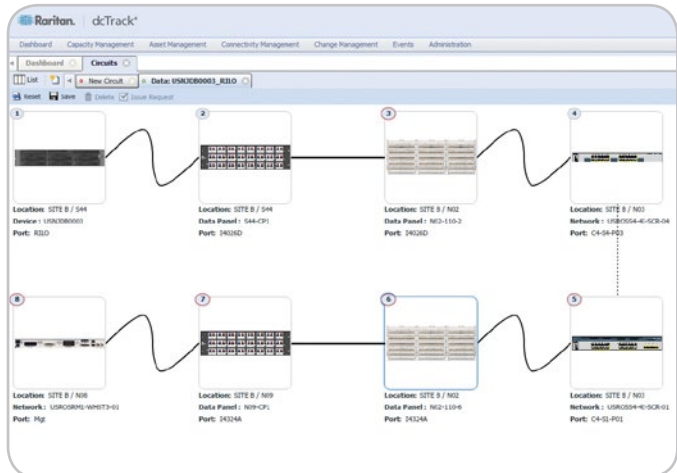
Raritan. dcTrack®

Dashboard Capacity Management Asset Management Connectivity Management Change Management Events Administration

Dashboard Circuits

List New Circuit Data: USN3DB0003_RILO

Reset Save Delete Issue Request

1
Location: SITE B / S44
Device: USN3DB0003
Port: RILO

2
Location: SITE B / S44
Data Panel: S44-CP1
Port: 34026D

3
Location: SITE B / N02
Data Panel: N02-110-2
Port: 34026D

4
Location: SITE B / N03
Network: USROSS4-4C-SCR-04
Port: C4-S4-P03

8
Location: SITE B / N08
Network: USROSRM1-WH0T3-01
Port: Mgt

7
Location: SITE B / N09
Data Panel: N09-CP1
Port: 34324A

6
Location: SITE B / N02
Data Panel: N02-110-6
Port: 34324A

5
Location: SITE B / N03
Network: USROSS4-4C-SCR-01
Port: C4-S1-P01